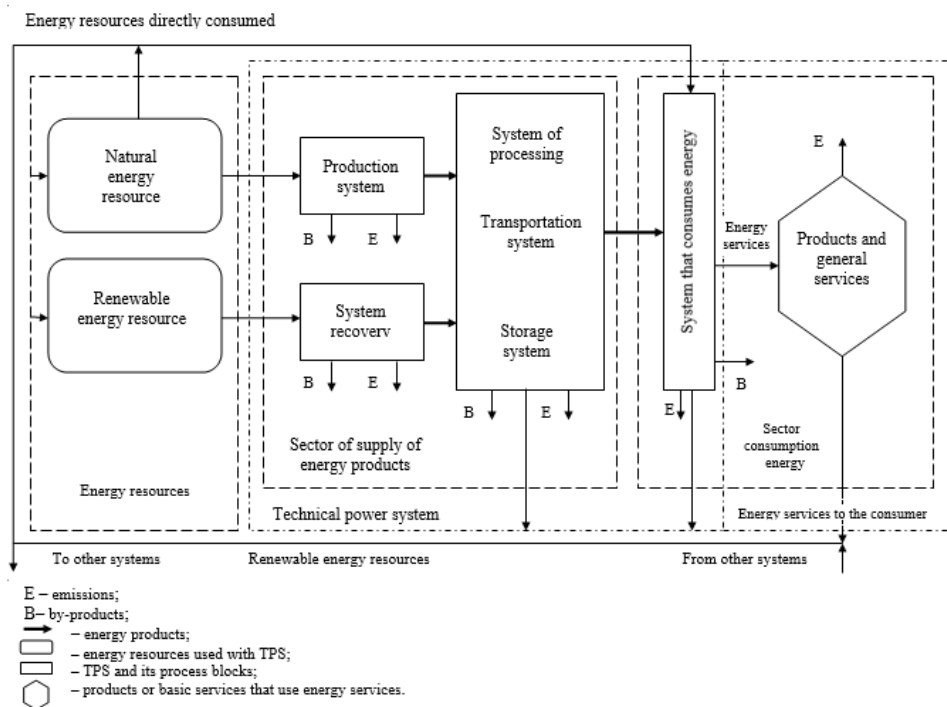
Energy resources directly consumed

Natural energy resource

Renewable energy resource

Production system

B E

System recoverv

B E

System of processing

Transportation system

Storage system

B E

System that consumes energy

E

Energy services

E

Products and general services

B

Sector of supply of energy products

Sector consumption energy

Energy resources

Technical power system

Energy services to the consumer

To other systems

Renewable energy resources

From other systems

E – emissions;
B– by-products;
– energy products;
– energy resources used with TPS;
– TPS and its process blocks;
– products or basic services that use energy services.